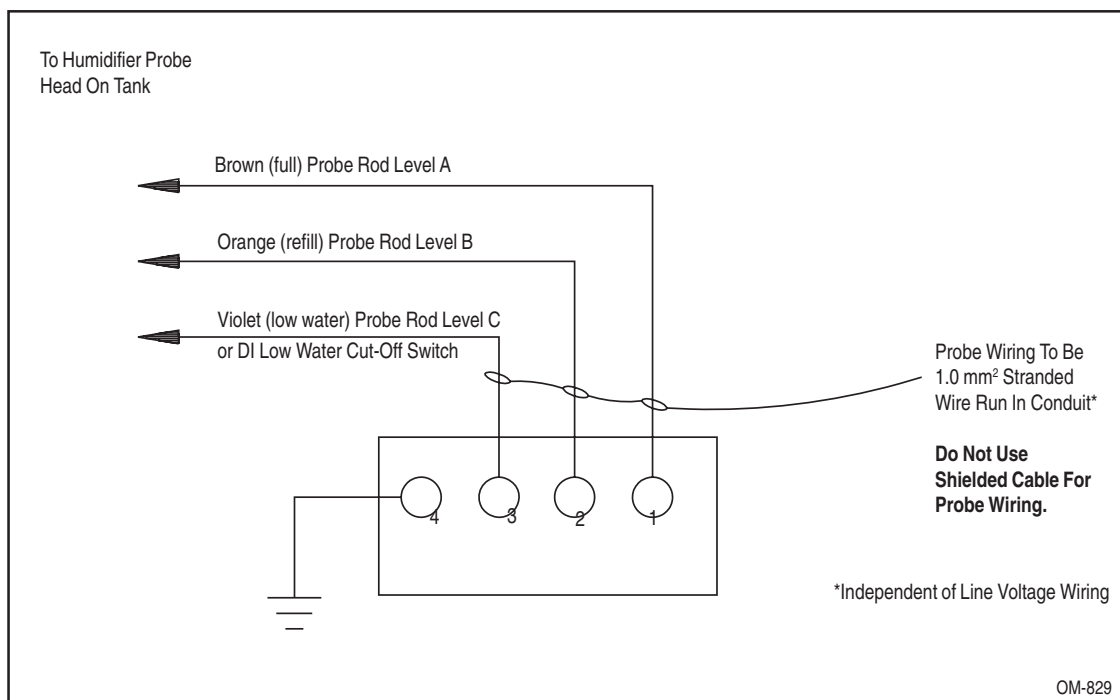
To Humidifier Probe Head On Tank

Brown (full) Probe Rod Level A

Orange (refill) Probe Rod Level B

Violet (low water) Probe Rod Level C or DI Low Water Cut-Off Switch

Probe Wiring To Be 1.0 mm$^2$ Stranded Wire Run In Conduit*

**Do Not Use Shielded Cable For Probe Wiring.**

4

3

2

1

*Independent of Line Voltage Wiring

OM-829